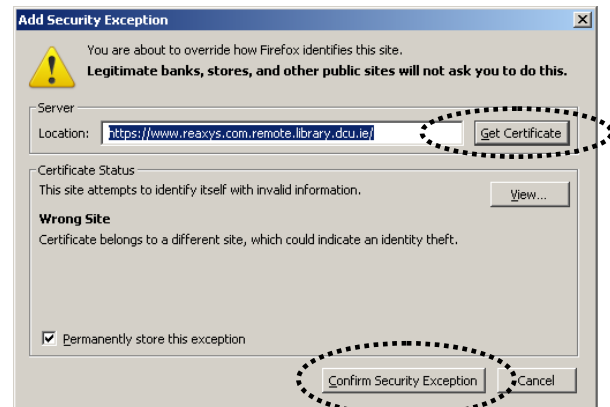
Add Security Exception

You are about to override how Firefox identifies this site.
Legitimate banks, stores, and other public sites will not ask you to do this.

Server
Location: https://www.reaxys.com.remote.library.dcu.ie/
Get Certificate

Certificate Status
This site attempts to identify itself with invalid information.
View...

Wrong Site
Certificate belongs to a different site, which could indicate an identity theft.

Permanently store this exception

Confirm Security Exception
Cancel